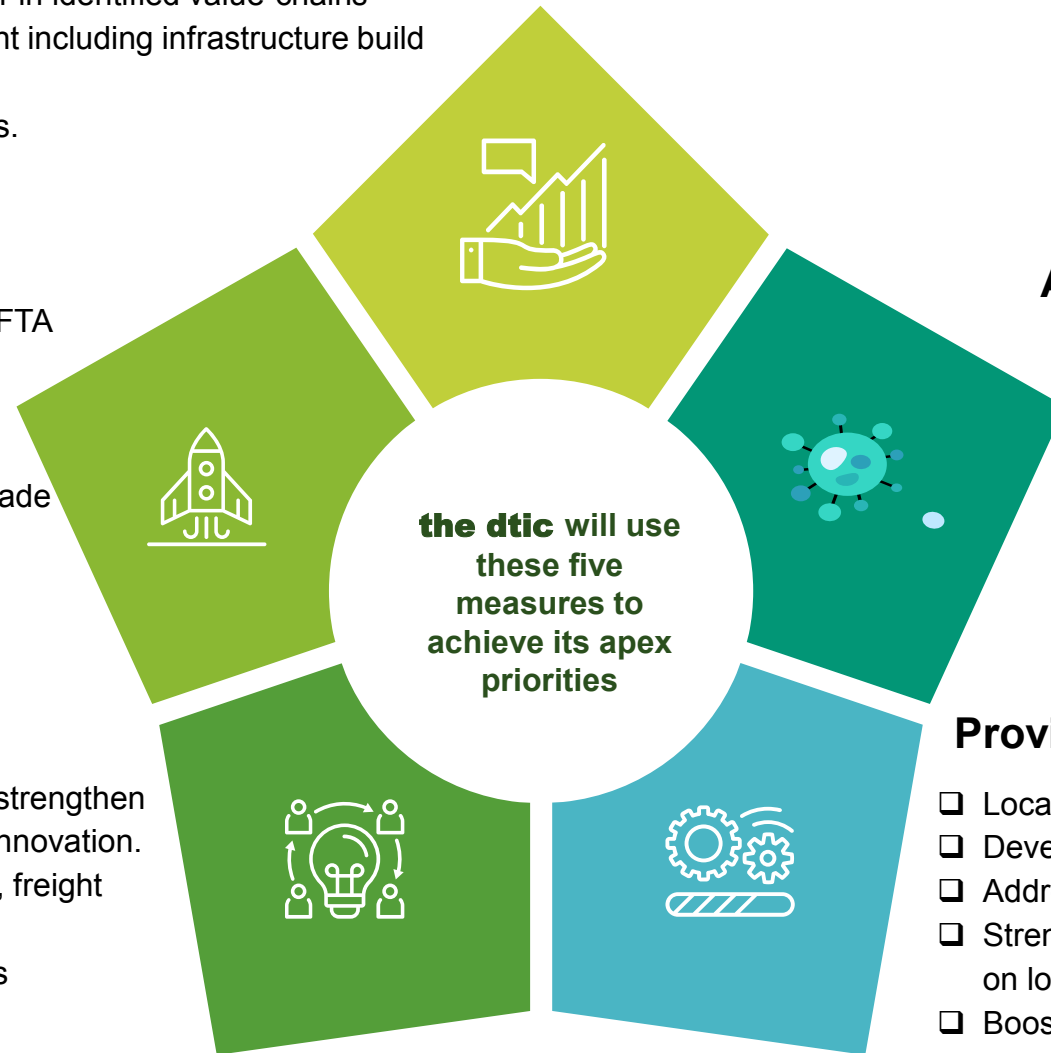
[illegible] in identified value chains
nt including infrastructure build

s.

FTA

ade

the dtic will use these five measures to achieve its apex priorities

A

Provi

strengthen
nnovation.
, freight

s

❑ Loca
❑ Deve
❑ Addr
❑ Stren
on lo
❑ Boos